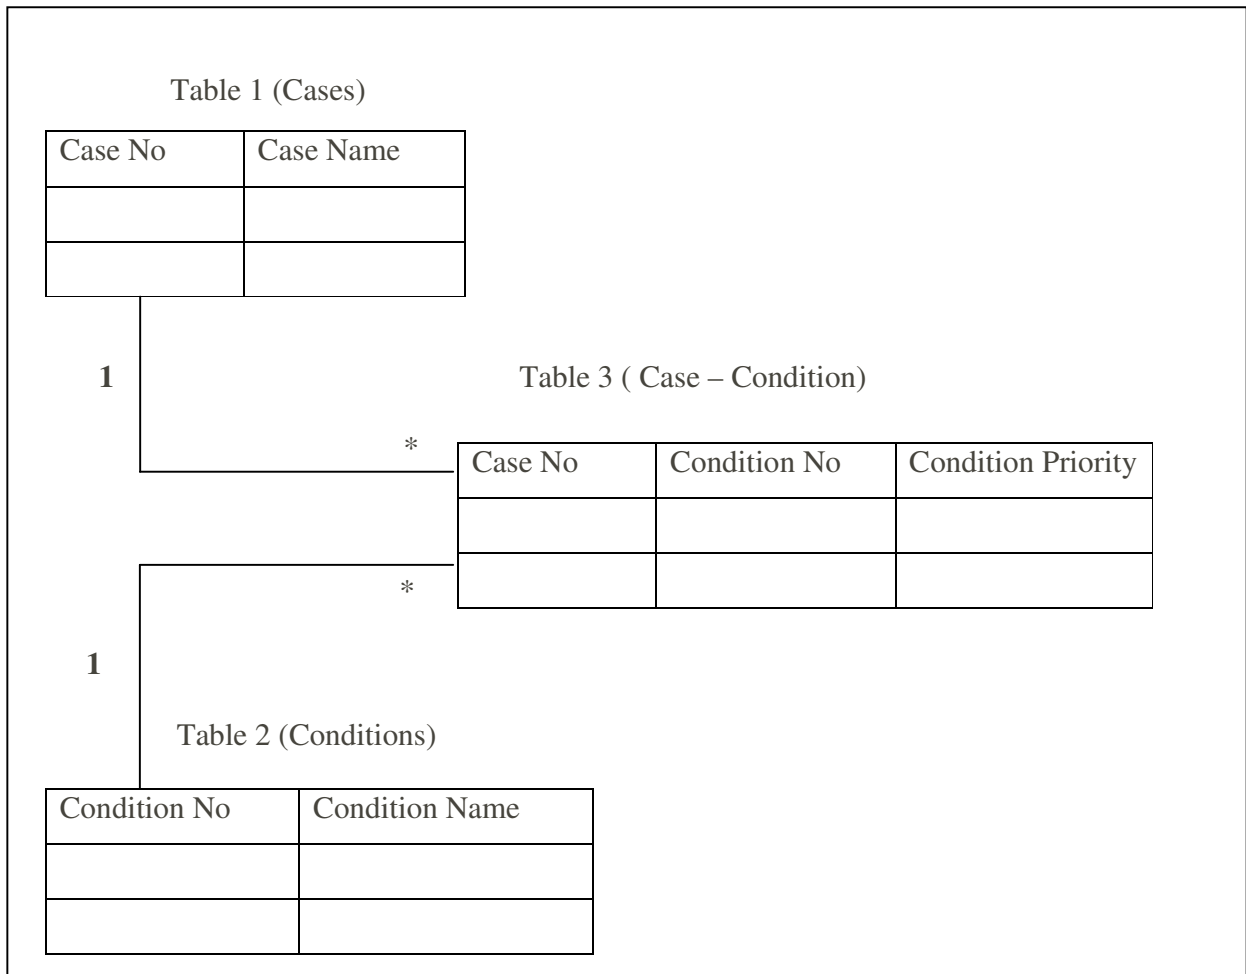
Table 1 (Cases)

| Case No | Case Name |
|---|---|
| | |
| | |

1

Table 3 ( Case – Condition)

*

| Case No | Condition No | Condition Priority |
|---|---|---|
| | | |
| | | |

*

1

Table 2 (Conditions)

| Condition No | Condition Name |
|---|---|
| | |
| | |